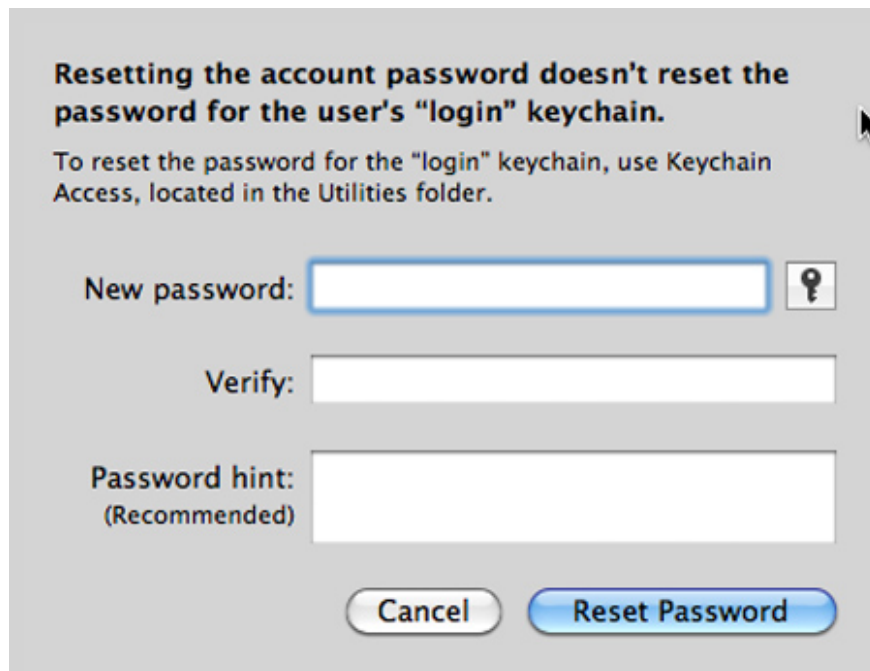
Resetting the account password doesn't reset the password for the user's “login” keychain.

To reset the password for the “login” keychain, use Keychain Access, located in the Utilities folder.

New password:

Verify:

Password hint:
(Recommended)

Cancel

Reset Password